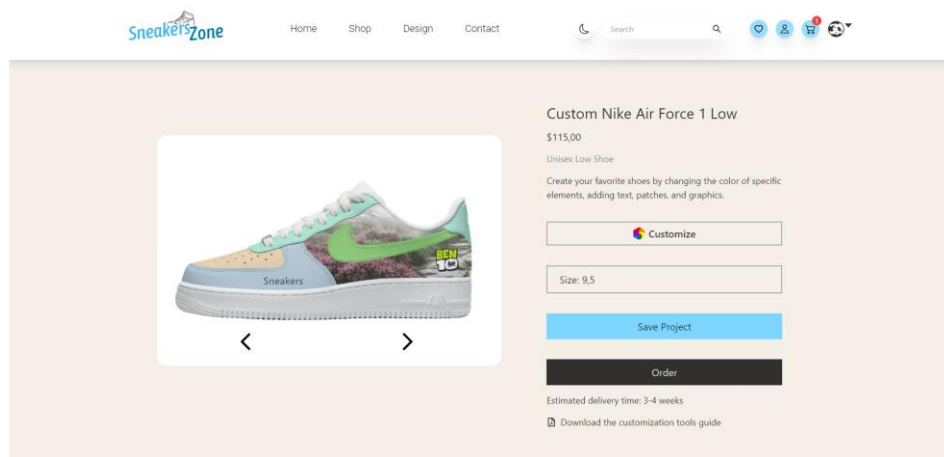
SneakersZone

Home Shop Design Contact

Search

1

Sneakers

BEN 10

<

>

Custom Nike Air Force 1 Low

$115,00

Unisex Low Shoe

Create your favorite shoes by changing the color of specific elements, adding text, patches, and graphics.

Customize

Size: 9,5

Save Project

Order

Estimated delivery time: 3-4 weeks

Download the customization tools guide